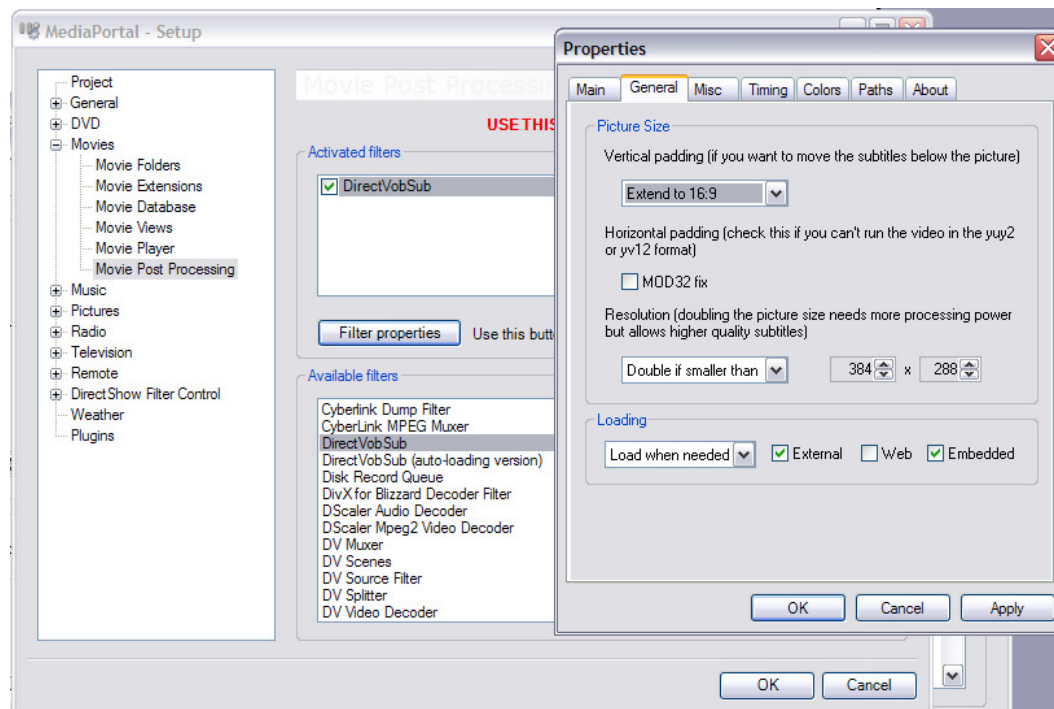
MediaPortal - Setup

Project
General
DVD
Movies
Movie Folders
Movie Extensions
Movie Database
Movie Views
Movie Player
Movie Post Processing
Music
Pictures
Radio
Television
Remote
DirectShow Filter Control
Weather
Plugins

Movie Post Processi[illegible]

USE THIS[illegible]

Activated filters
DirectVobSub

Filter properties
Use this butt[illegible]

Available filters
Cyberlink Dump Filter
CyberLink MPEG Muxer
DirectVobSub
DirectVobSub (auto-loading version)
Disk Record Queue
DivX for Blizzard Decoder Filter
DScaler Audio Decoder
DScaler Mpeg2 Video Decoder
DV Muxer
DV Scenes
DV Source Filter
DV Splitter
DV Video Decoder

OK
Cancel

Properties

Main
General
Misc
Timing
Colors
Paths
About

Picture Size
Vertical padding (if you want to move the subtitles below the picture)
Extend to 16:9
Horizontal padding (check this if you can't run the video in the yuy2 or yv12 format)
MOD32 fix
Resolution (doubling the picture size needs more processing power but allows higher quality subtitles)
Double if smaller than
384
x
288

Loading
Load when needed
External
Web
Embedded

OK
Cancel
Apply